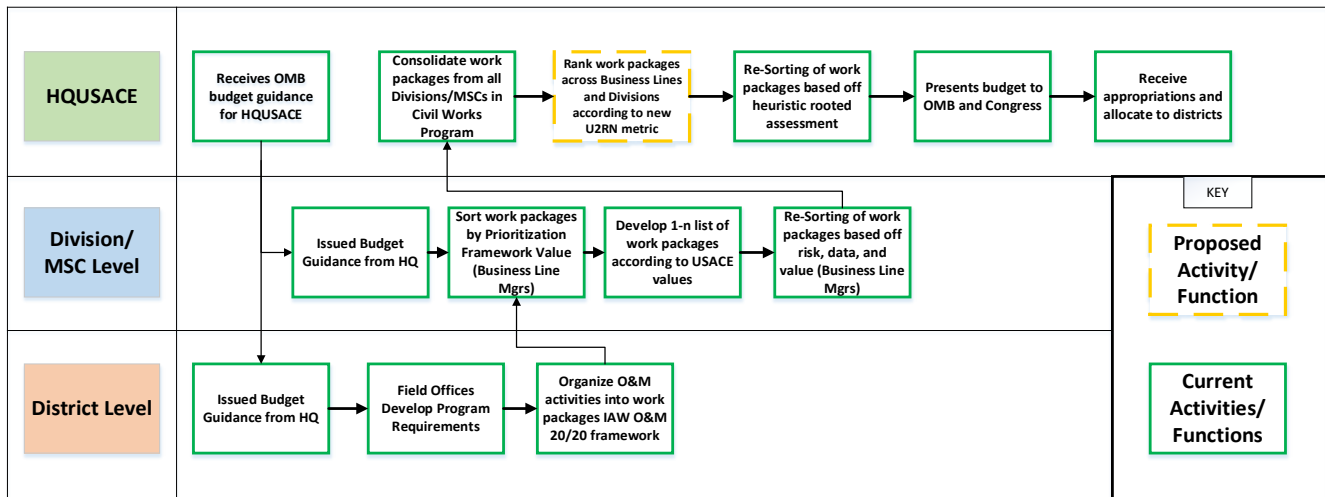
HQUSACE

Receives OMB budget guidance for HQUSACE

Consolidate work packages from all Divisions/MSCs in Civil Works Program

Rank work packages across Business Lines and Divisions according to new U2RN metric

Re-Sorting of work packages based off heuristic rooted assessment

Presents budget to OMB and Congress

Receive appropriations and allocate to districts

Division/ MSC Level

Issued Budget Guidance from HQ

Sort work packages by Prioritization Framework Value (Business Line Mgrs)

Develop 1-n list of work packages according to USACE values

Re-Sorting of work packages based off risk, data, and value (Business Line Mgrs)

KEY

Proposed Activity/ Function

District Level

Issued Budget Guidance from HQ

Field Offices Develop Program Requirements

Organize O&M activities into work packages IAW O&M 20/20 framework

Current Activities/ Functions